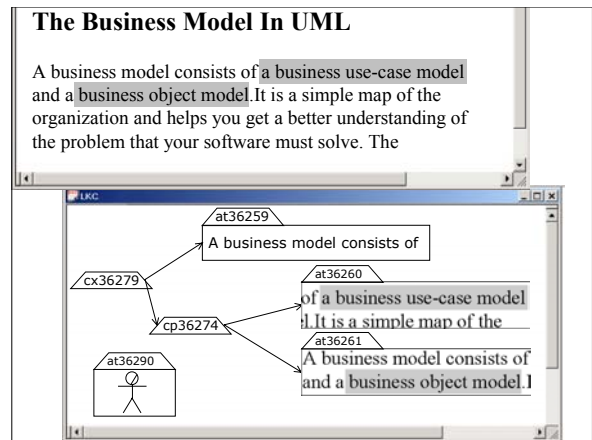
The Business Model In UML

A business model consists of a business use-case model and a business object model.It is a simple map of the organization and helps you get a better understanding of the problem that your software must solve. The

LKC

at36259

A business model consists of

cx36279

at36260

of a business use-case model

l.It is a simple map of the

cp36274

at36261

A business model consists of

and a business object model.I

at36290